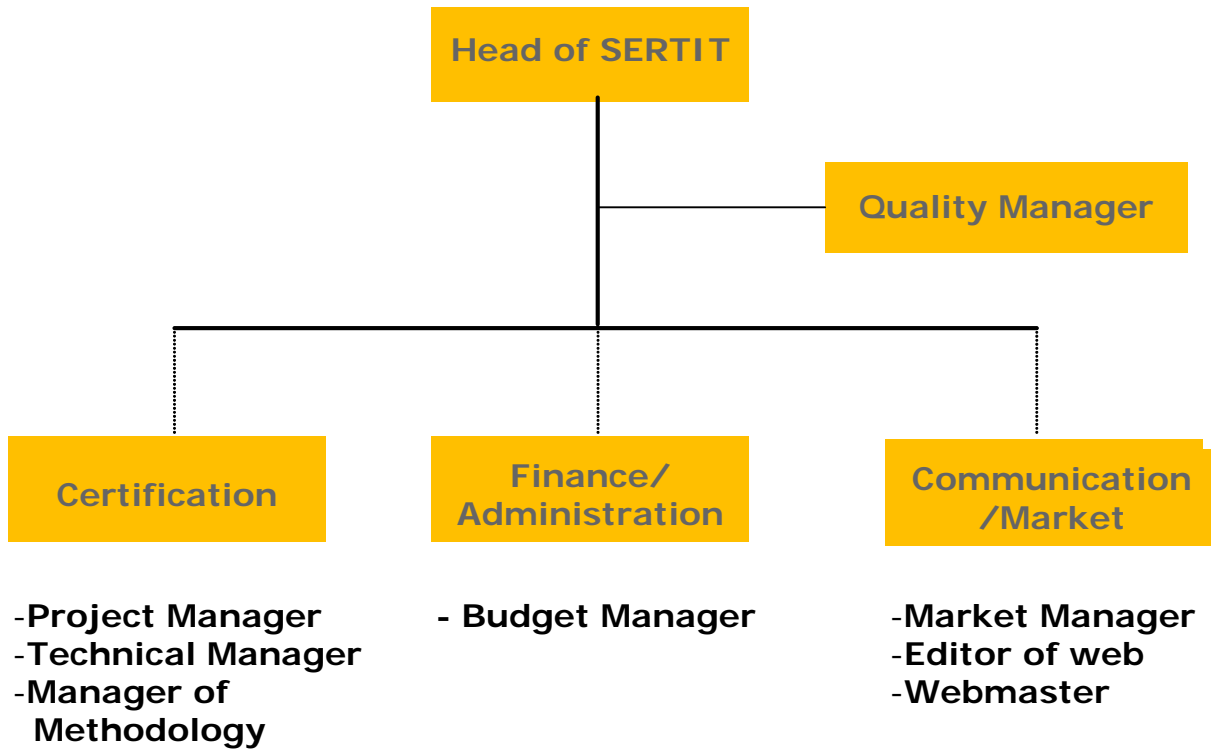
Head of SERTIT

Quality Manager

Certification

Finance/ Administration

Communication /Market

-Project Manager
-Technical Manager
-Manager of Methodology

- Budget Manager

-Market Manager
-Editor of web
-Webmaster